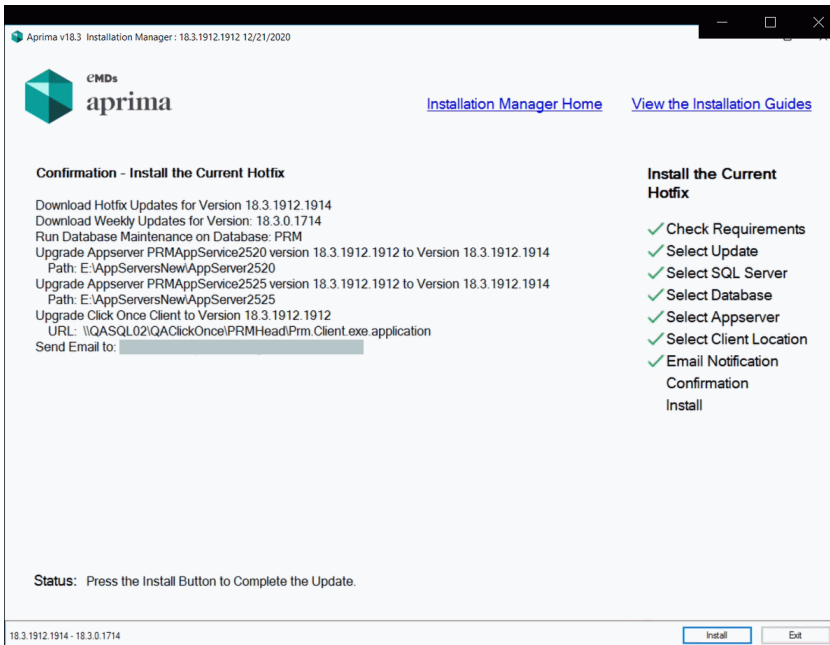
Aprima v18.3 Installation Manager : 18.3.1912.1912 12/21/2020

eMDs
aprima

Installation Manager Home

View the Installation Guides

Confirmation - Install the Current Hotfix

Download Hotfix Updates for Version 18.3.1912.1914
Download Weekly Updates for Version: 18.3.0.1714
Run Database Maintenance on Database: PRM
Upgrade Appserver PRMAppService2520 version 18.3.1912.1912 to Version 18.3.1912.1914
Path: E:\AppServersNew\AppServer2520
Upgrade Appserver PRMAppService2525 version 18.3.1912.1912 to Version 18.3.1912.1914
Path: E:\AppServersNew\AppServer2525
Upgrade Click Once Client to Version 18.3.1912.1912
URL: \\QASQL02\QAClickOnce\PRMHead\Prm.Client.exe.application
Send Email to: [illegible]

Install the Current Hotfix

✓ Check Requirements
✓ Select Update
✓ Select SQL Server
✓ Select Database
✓ Select Appserver
✓ Select Client Location
✓ Email Notification
Confirmation
Install

Status: Press the Install Button to Complete the Update.

18.3.1912.1914 - 18.3.0.1714

Install

Exit